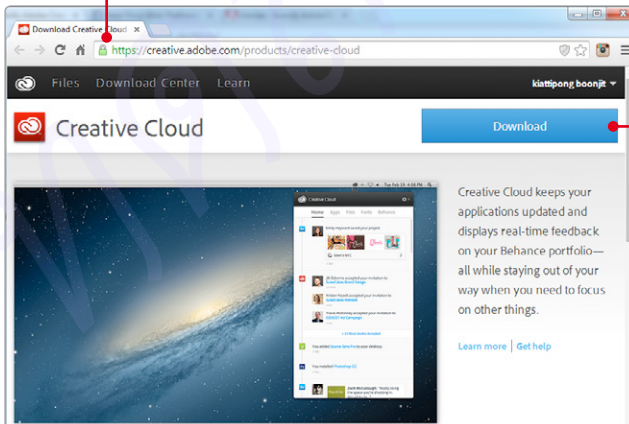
Download Creative Cloud ×

https://creative.adobe.com/products/creative-cloud

Files Download Center Learn

kiattipong boonjit

Creative Cloud

Download

Creative Cloud keeps your applications updated and displays real-time feedback on your Behance portfolio—all while staying out of your way when you need to focus on other things.

Learn more | Get help

Creative Cloud

Home Apps Files Fonts Behance